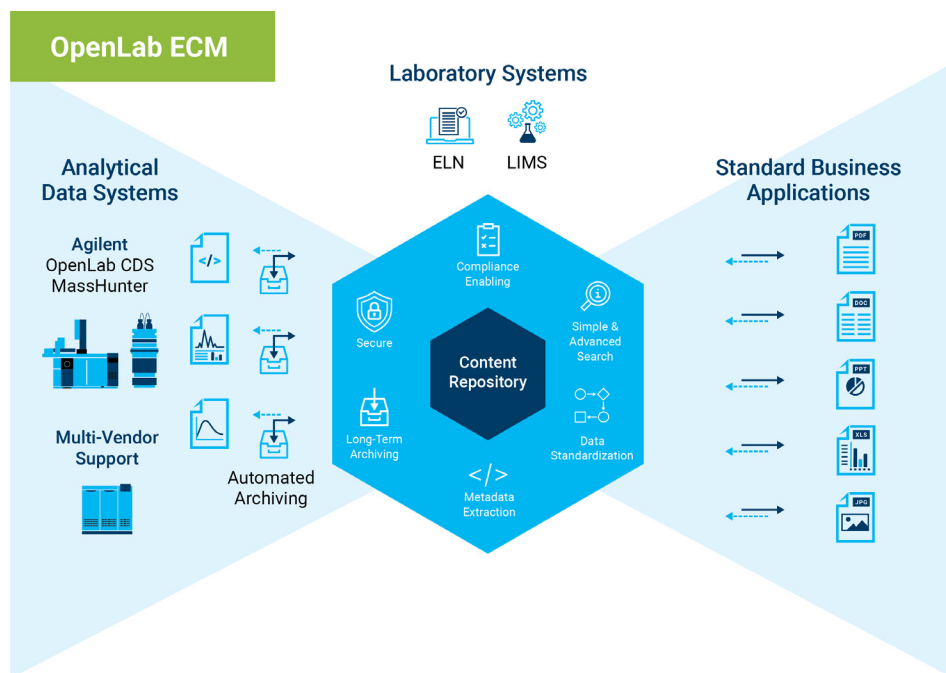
OpenLab ECM

Laboratory Systems

ELN LIMS

Analytical Data Systems

Agilent OpenLab CDS MassHunter

Multi-Vendor Support

</>

Automated Archiving

Compliance Enabling

Secure

Simple & Advanced Search

Content Repository

Long-Term Archiving

Data Standardization

</>

Metadata Extraction

Standard Business Applications

PDF

DOC

PPT

XLS

JPG